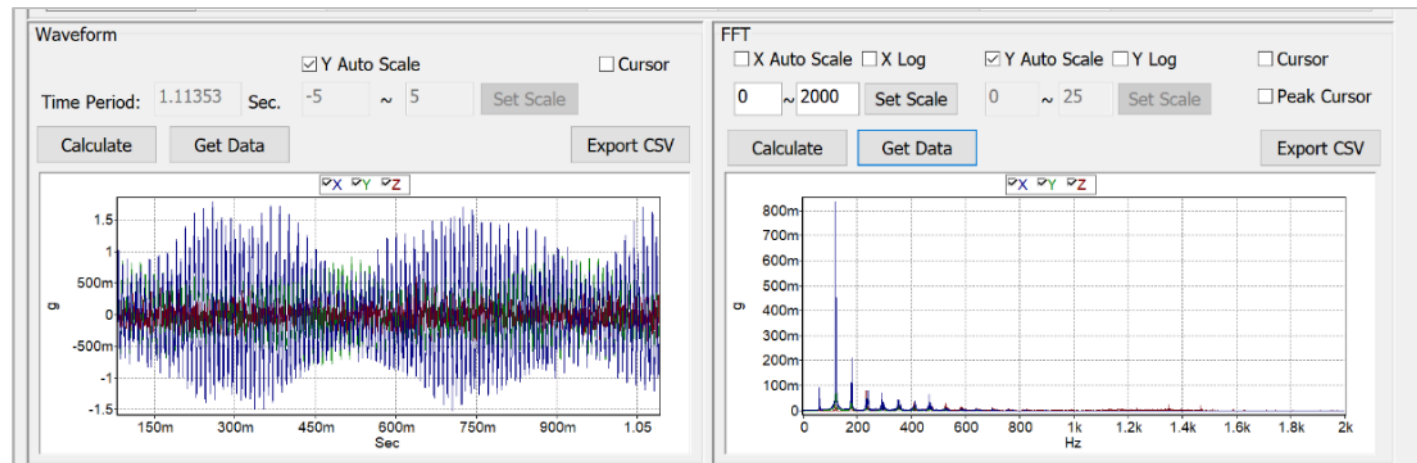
Waveform

☑ Y Auto Scale ☐ Cursor

Time Period: 1.11353 Sec. -5 ~ 5 Set Scale

Calculate Get Data Export CSV

☑X ☑Y ☑Z

1.5
1
500m
0
-500m
-1
-1.5

g

150m 300m 450m 600m 750m 900m 1.05

Sec

FFT

☐ X Auto Scale ☐ X Log ☑ Y Auto Scale ☐ Y Log ☐ Cursor

0 ~ 2000 Set Scale 0 ~ 25 Set Scale ☐ Peak Cursor

Calculate Get Data Export CSV

☑X ☑Y ☑Z

800m
700m
600m
500m
400m
300m
200m
100m
0

g

0 200 400 600 800 1k 1.2k 1.4k 1.6k 1.8k 2k

Hz